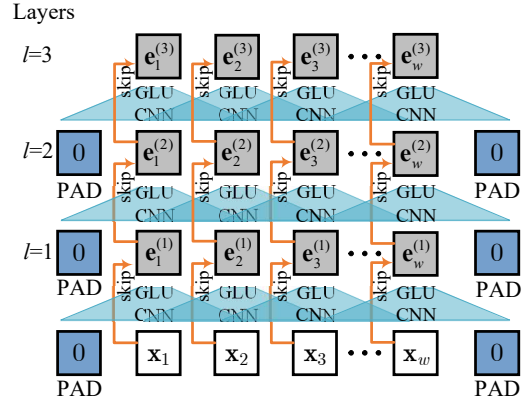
Layers

$l$=3

$\mathbf{e}_1^{(3)}$ $\mathbf{e}_2^{(3)}$ $\mathbf{e}_3^{(3)}$ ... $\mathbf{e}_w^{(3)}$

skip skip skip

GLU GLU GLU GLU
CNN CNN CNN CNN

$l$=2

0 PAD

$\mathbf{e}_1^{(2)}$ $\mathbf{e}_2^{(2)}$ $\mathbf{e}_3^{(2)}$ ... $\mathbf{e}_w^{(2)}$

0 PAD

skip skip skip

GLU GLU GLU GLU
CNN CNN CNN CNN

$l$=1

0 PAD

$\mathbf{e}_1^{(1)}$ $\mathbf{e}_2^{(1)}$ $\mathbf{e}_3^{(1)}$ ... $\mathbf{e}_w^{(1)}$

0 PAD

skip skip skip

GLU GLU GLU GLU
CNN CNN CNN CNN

0 PAD

$\mathbf{x}_1$ $\mathbf{x}_2$ $\mathbf{x}_3$ ... $\mathbf{x}_w$

0 PAD